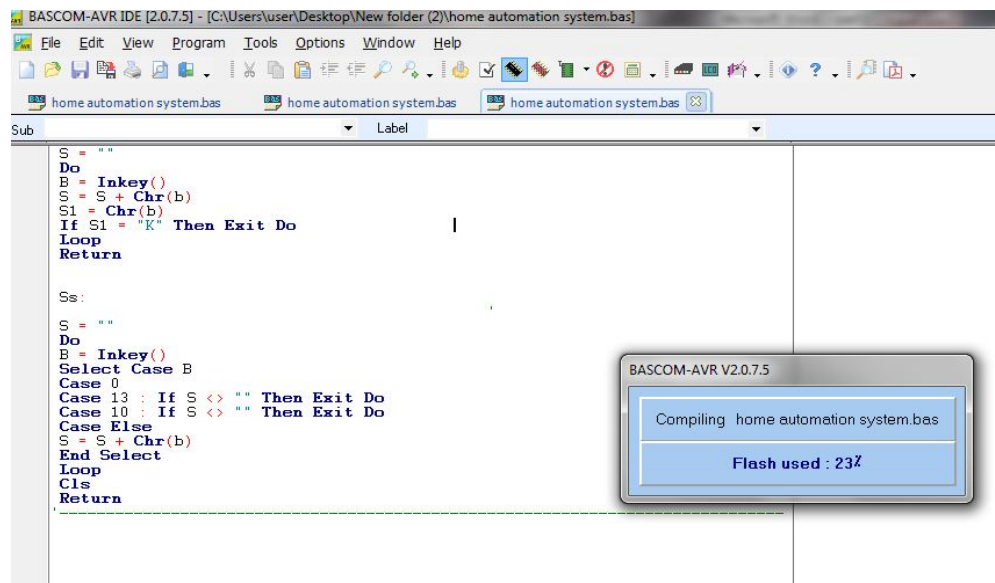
BASCOM-AVR IDE [2.0.7.5] - [C:\Users\user\Desktop\New folder (2)\home automation system.bas]

File Edit View Program Tools Options Window Help

home automation system.bas home automation system.bas home automation system.bas

Sub Label

S = ""
Do
B = Inkey()
S = S + Chr(b)
S1 = Chr(b)
If S1 = "K" Then Exit Do
Loop
Return

Ss:

S = ""
Do
B = Inkey()
Select Case B
Case 0
Case 13 : If S <> "" Then Exit Do
Case 10 : If S <> "" Then Exit Do
Case Else
S = S + Chr(b)
End Select
Loop
Cls
Return
'-----------------------------------------------------------------------

BASCOM-AVR V2.0.7.5

Compiling home automation system.bas

Flash used : 23%